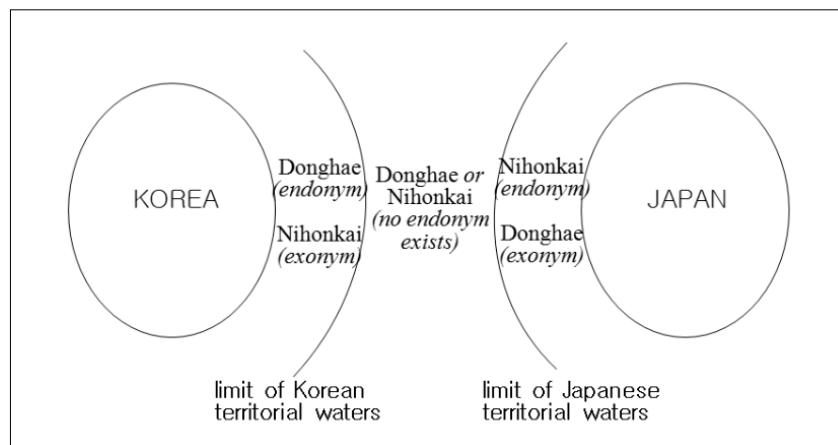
KOREA

Donghae
(endonym)

Nihonkai
(exonym)

Donghae or
Nihonkai
(no endonym
exists)

Nihonkai
(endonym)

Donghae
(exonym)

JAPAN

limit of Korean
territorial waters

limit of Japanese
territorial waters